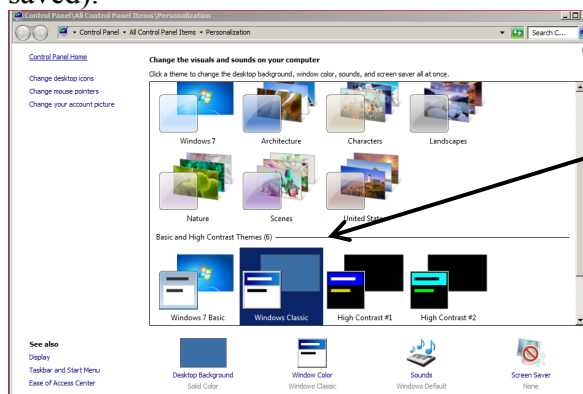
saved).

Control Panel\All Control Panel Items\Personalization

Control Panel ▸ All Control Panel Items ▸ Personalization

Search C...

Control Panel Home

Change desktop icons

Change mouse pointers

Change your account picture

Change the visuals and sounds on your computer

Click a theme to change the desktop background, window color, sounds, and screen saver all at once.

Windows 7

Architecture

Characters

Landscapes

Nature

Scenes

United States

Basic and High Contrast Themes (6)

Windows 7 Basic

Windows Classic

High Contrast #1

High Contrast #2

See also

Display

Taskbar and Start Menu

Ease of Access Center

Desktop Background
Solid Color

Window Color
Windows Classic

Sounds
Windows Default

Screen Saver
None